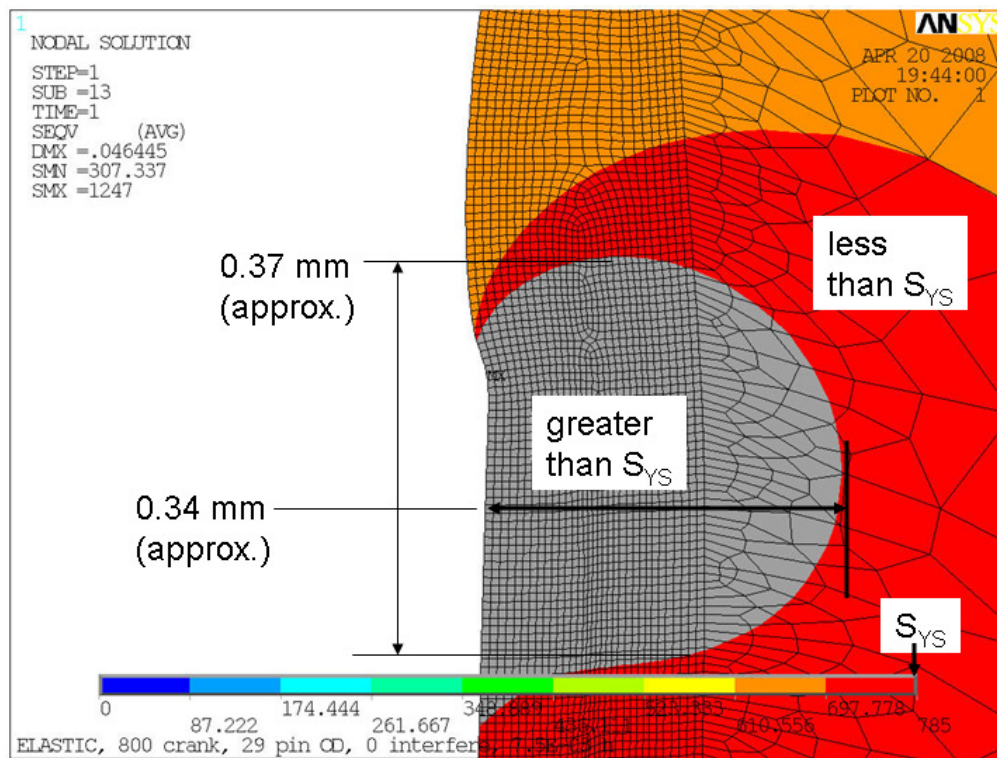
1
NODAL SOLUTION

STEP=1
SUB =13
TIME=1
SEQV (AVG)
DMX =.046445
SMN =307.337
SMX =1247

ANSYS

APR 20 2008
19:44:00
PLOT NO. 1

less than $S_{YS}$

0.37 mm (approx.)

greater than $S_{YS}$

0.34 mm (approx.)

$S_{YS}$

0
87.222
174.444
261.667
348.889
436.111
523.333
610.556
697.778
785

ELASTIC, 800 crank, 29 pin OD, 0 interfere, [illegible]